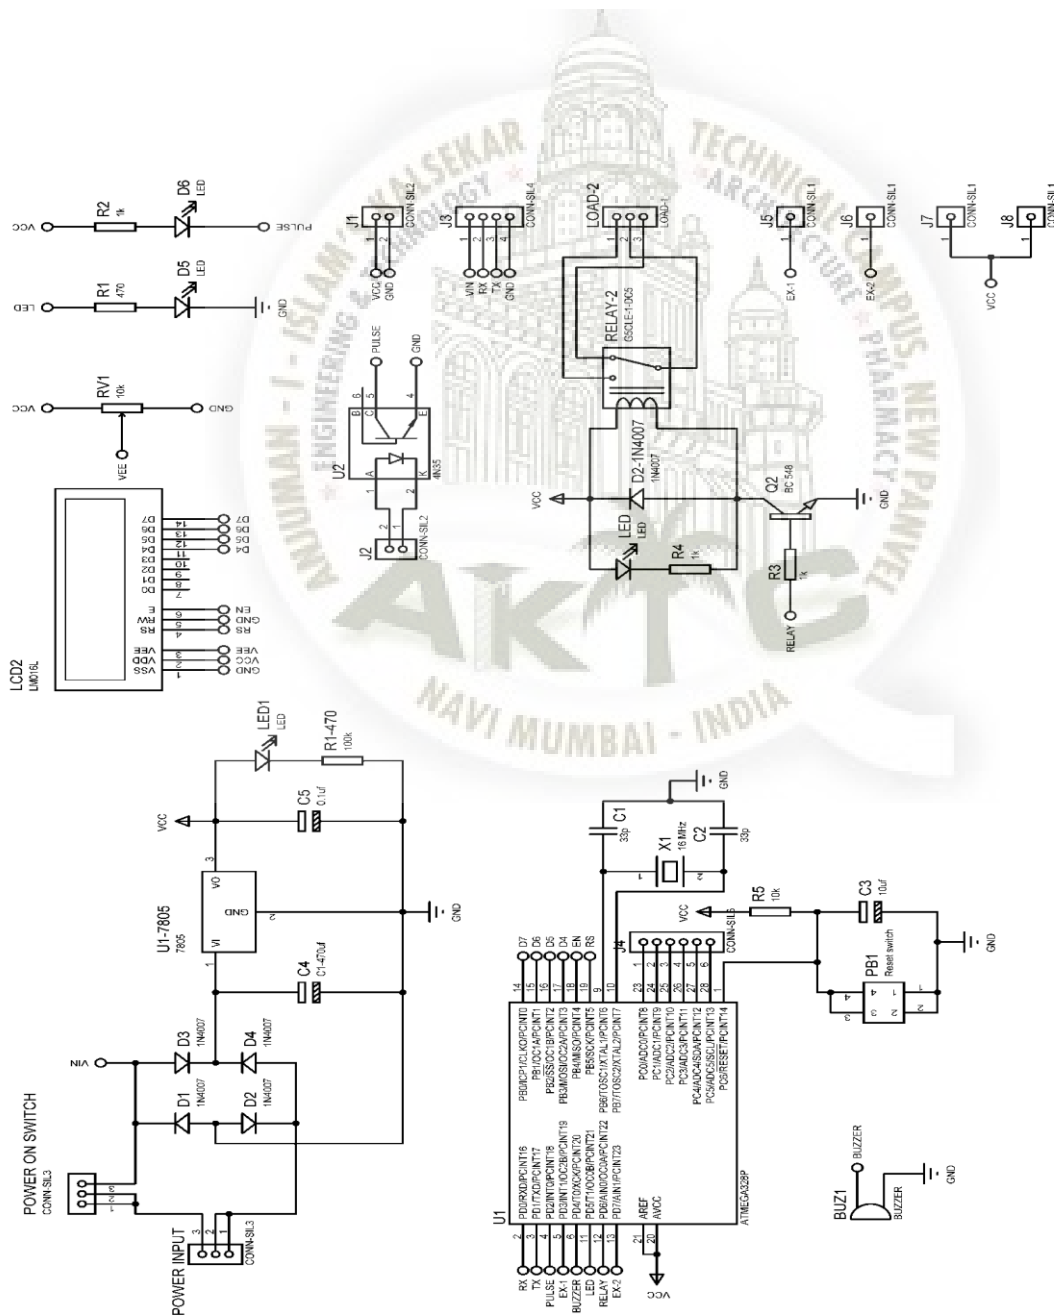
VCC
R2
1k
D6
LED
PULSE
LED
R1
470
D5
LED
GND
VCC
RV1
10k
GND
VEE
J1
CONN-SIL2
VCC
GND
J3
CONN-SIL4
VIN
RX
TX
GND
LOAD-2
LOAD-1
J5
CONN-SIL1
EX-1
J6
CONN-SIL1
EX-2
J7
CONN-SIL1
J8
CONN-SIL1
VCC
PULSE
GND
U2
4N35
J2
CONN-SIL2
RELAY-2
G5CLE-1-DC5
D2-1N4007
1N4007
VCC
LED
LED
R4
1k
Q2
BC 548
GND
R3
1k
RELAY
LCD2
LM016L
D7
D6
D5
D4
D3
D2
D1
D0
E
RW
RS
VEE
VDD
VSS
D7
D6
D5
D4
EN
GND
RS
VEE
VCC
GND
LED1
LED
R1-470
100k
VCC
C5
0.1uf
U1-7805
7805
VI
VO
GND
GND
C4
C1-470uf
VIN
D3
1N4007
D4
1N4007
D1
1N4007
D2
1N4007
POWER ON SWITCH
CONN-SIL3
POWER INPUT
CONN-SIL3
GND
C1
33p
X1
16 MHz
C2
33p
VCC
R5
10k
C3
10uf
GND
CONN-SIL6
J4
PB1
Reset switch
D7
D6
D5
D4
EN
RS
U1
PB0/ICP1/CLKO/PCINT0
PB1/OC1A/PCINT1
PB2/SS/OC1B/PCINT2
PB3/MOSI/OC2A/PCINT3
PB4/MISO/PCINT4
PB5/SCK/PCINT5
PB6/TOSC1/XTAL1/PCINT6
PB7/TOSC2/XTAL2/PCINT7
PC0/ADC0/PCINT8
PC1/ADC1/PCINT9
PC2/ADC2/PCINT10
PC3/ADC3/PCINT11
PC4/ADC4/SDA/PCINT12
PC5/ADC5/SCL/PCINT13
PC6/RESET/PCINT14
PD0/RXD/PCINT16
PD1/TXD/PCINT17
PD2/INT0/PCINT18
PD3/INT1/OC2B/PCINT19
PD4/T0/XCK/PCINT20
PD5/T1/OC0B/PCINT21
PD6/AIN0/OC0A/PCINT22
PD7/AIN1/PCINT23
AREF
AVCC
ATMEGA328P
RX
TX
PULSE
EX-1
BUZZER
LED
RELAY
EX-2
VCC
BUZ1
BUZZER
BUZZER
GND
ANJUMAN - I - ISLAM'S KALSEKAR TECHNICAL CAMPUS, NEW PANVEL
ENGINEERING & TECHNOLOGY
ARCHITECTURE
PHARMACY
AKTC
NAVI MUMBAI - INDIA